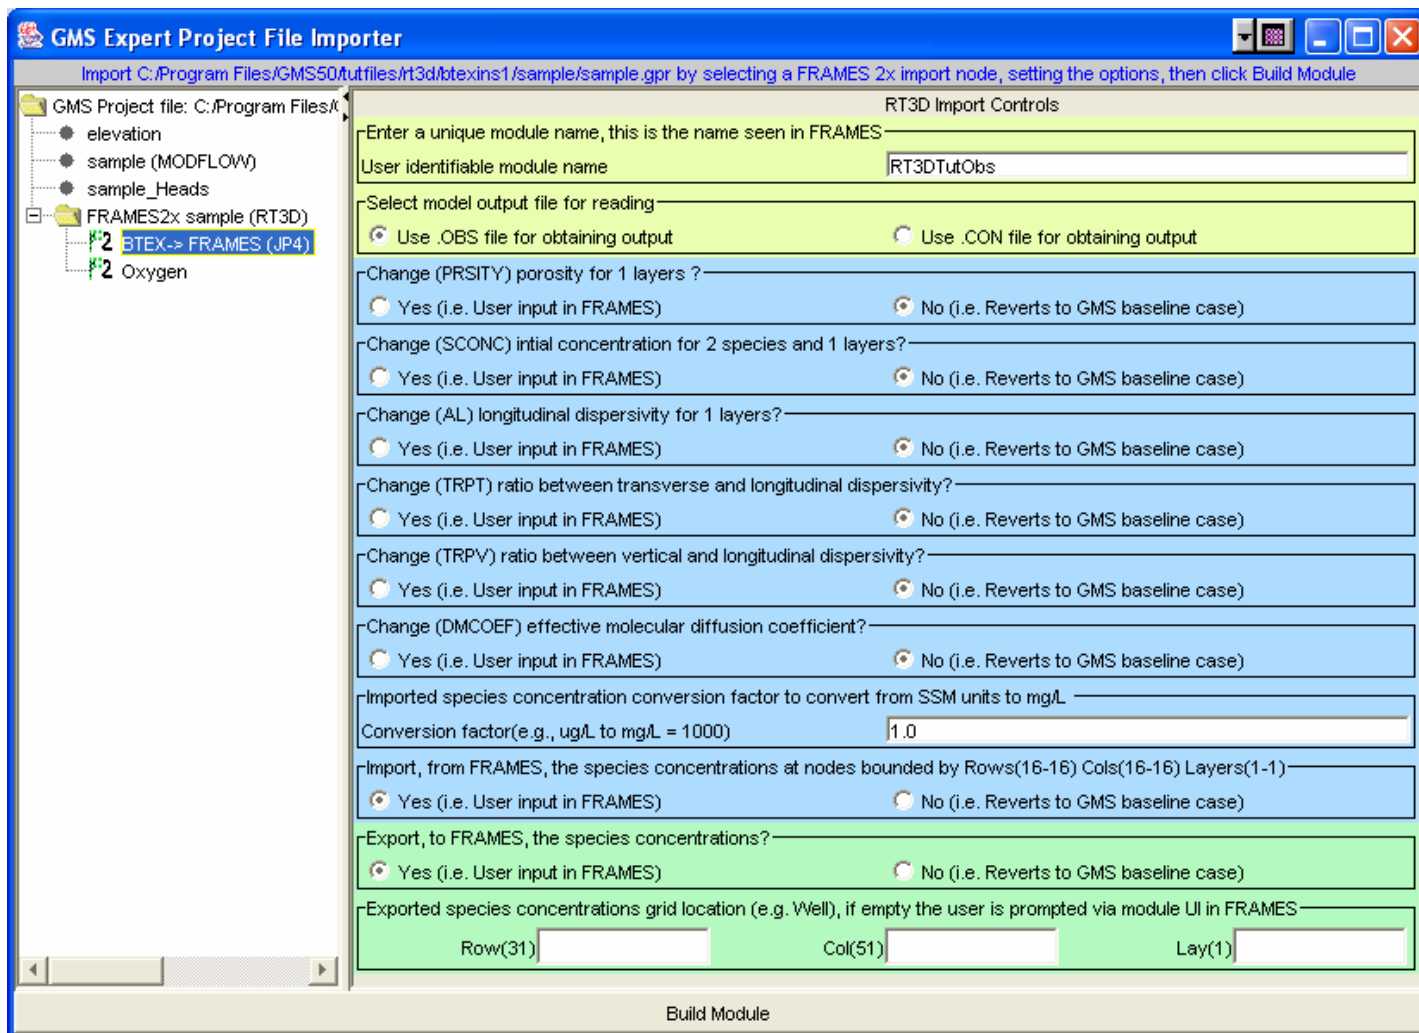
GMS Expert Project File Importer

Import C:/Program Files/GMS50/tutfiles/rt3d/btexins1/sample/sample.gpr by selecting a FRAMES 2x import node, setting the options, then click Build Module

GMS Project file: C:/Program Files/(
elevation
sample (MODFLOW)
sample_Heads
FRAMES2x sample (RT3D)
BTEX-> FRAMES (JP4)
Oxygen

RT3D Import Controls

Enter a unique module name, this is the name seen in FRAMES
User identifiable module name RT3DTutObs

Select model output file for reading
Use .OBS file for obtaining output
Use .CON file for obtaining output

Change (PRSITY) porosity for 1 layers ?
Yes (i.e. User input in FRAMES)
No (i.e. Reverts to GMS baseline case)

Change (SCONC) intial concentration for 2 species and 1 layers?
Yes (i.e. User input in FRAMES)
No (i.e. Reverts to GMS baseline case)

Change (AL) longitudinal dispersivity for 1 layers?
Yes (i.e. User input in FRAMES)
No (i.e. Reverts to GMS baseline case)

Change (TRPT) ratio between transverse and longitudinal dispersivity?
Yes (i.e. User input in FRAMES)
No (i.e. Reverts to GMS baseline case)

Change (TRPV) ratio between vertical and longitudinal dispersivity?
Yes (i.e. User input in FRAMES)
No (i.e. Reverts to GMS baseline case)

Change (DMCOEF) effective molecular diffusion coefficient?
Yes (i.e. User input in FRAMES)
No (i.e. Reverts to GMS baseline case)

Imported species concentration conversion factor to convert from SSM units to mg/L
Conversion factor(e.g., ug/L to mg/L = 1000) 1.0

Import, from FRAMES, the species concentrations at nodes bounded by Rows(16-16) Cols(16-16) Layers(1-1)
Yes (i.e. User input in FRAMES)
No (i.e. Reverts to GMS baseline case)

Export, to FRAMES, the species concentrations?
Yes (i.e. User input in FRAMES)
No (i.e. Reverts to GMS baseline case)

Exported species concentrations grid location (e.g. Well), if empty the user is prompted via module UI in FRAMES
Row(31) Col(51) Lay(1)

Build Module